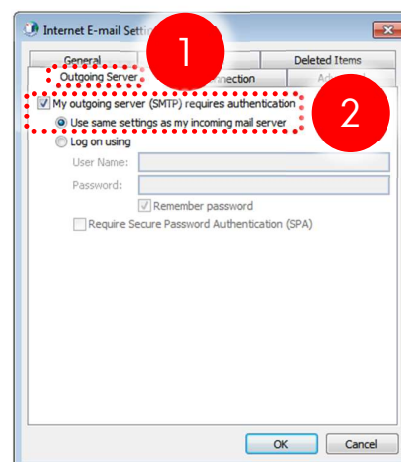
Internet E-mail Setti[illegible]

1

General

Deleted Items

Outgoing Server

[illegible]nnection

Adv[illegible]

2

My outgoing server (SMTP) requires authentication

Use same settings as my incoming mail server

Log on using

User Name:

Password:

Remember password

Require Secure Password Authentication (SPA)

OK

Cancel